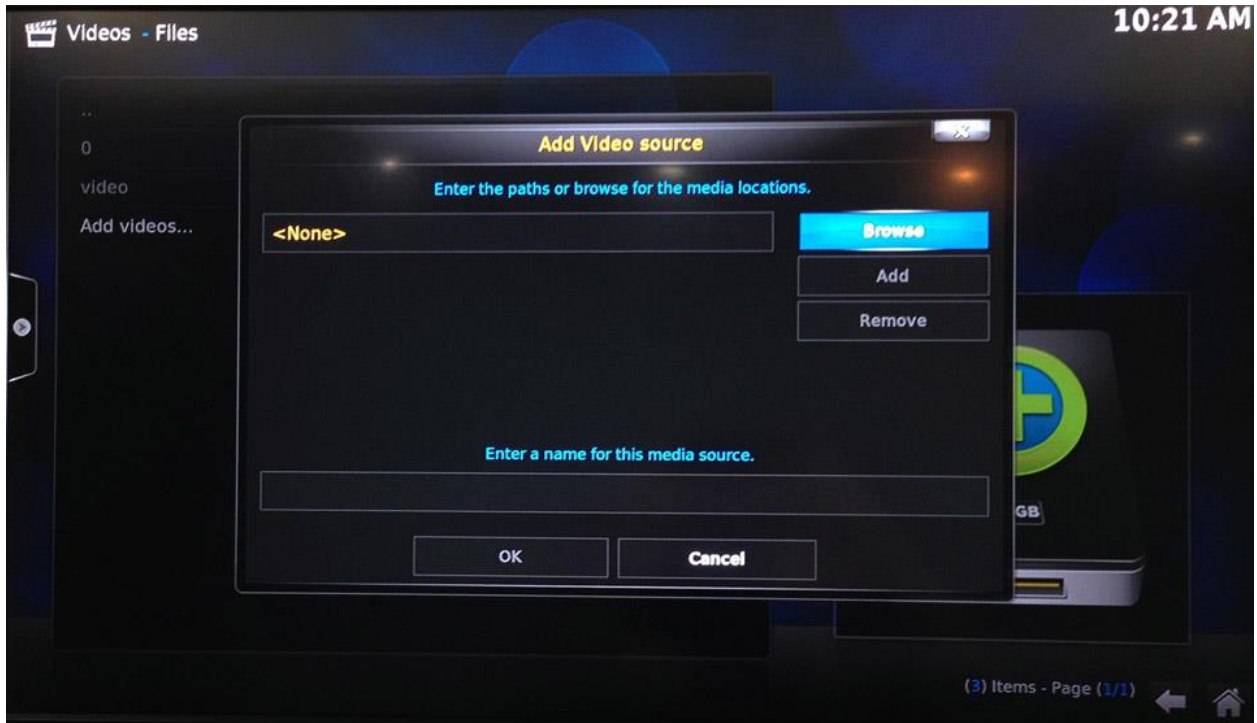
Videos - Files

10:21 AM

..

0

video

Add videos...

Add Video source

Enter the paths or browse for the media locations.

<None>

Browse

Add

Remove

Enter a name for this media source.

OK

Cancel

GB

(3) Items - Page (1/1)